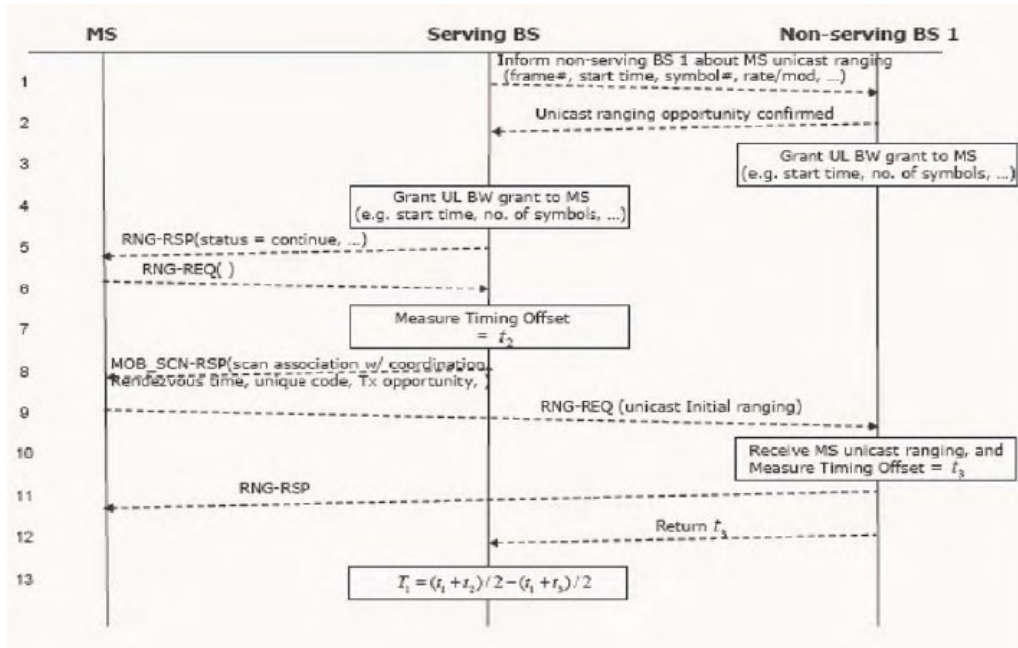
MS

Serving BS

Non-serving BS 1

1

Inform non-serving BS 1 about MS unicast ranging (frame#, start time, symbol#, rate/mod, ...)

2

Unicast ranging opportunity confirmed

3

Grant UL BW grant to MS (e.g. start time, no. of symbols, ...)

4

Grant UL BW grant to MS (e.g. start time, no. of symbols, ...)

5

RNG-RSP(status = continue, ...)

6

RNG-REQ( )

7

Measure Timing Offset $= t_2$

8

MOB_SCN-RSP(scan association w/ coordination, Rendezvous time, unique code, Tx opportunity, )

9

RNG-REQ (unicast Initial ranging)

10

Receive MS unicast ranging, and Measure Timing Offset $= t_3$

11

RNG-RSP

12

Return $t_3$

13

$T_1 = (t_1 + t_2)/2 - (t_1 + t_3)/2$